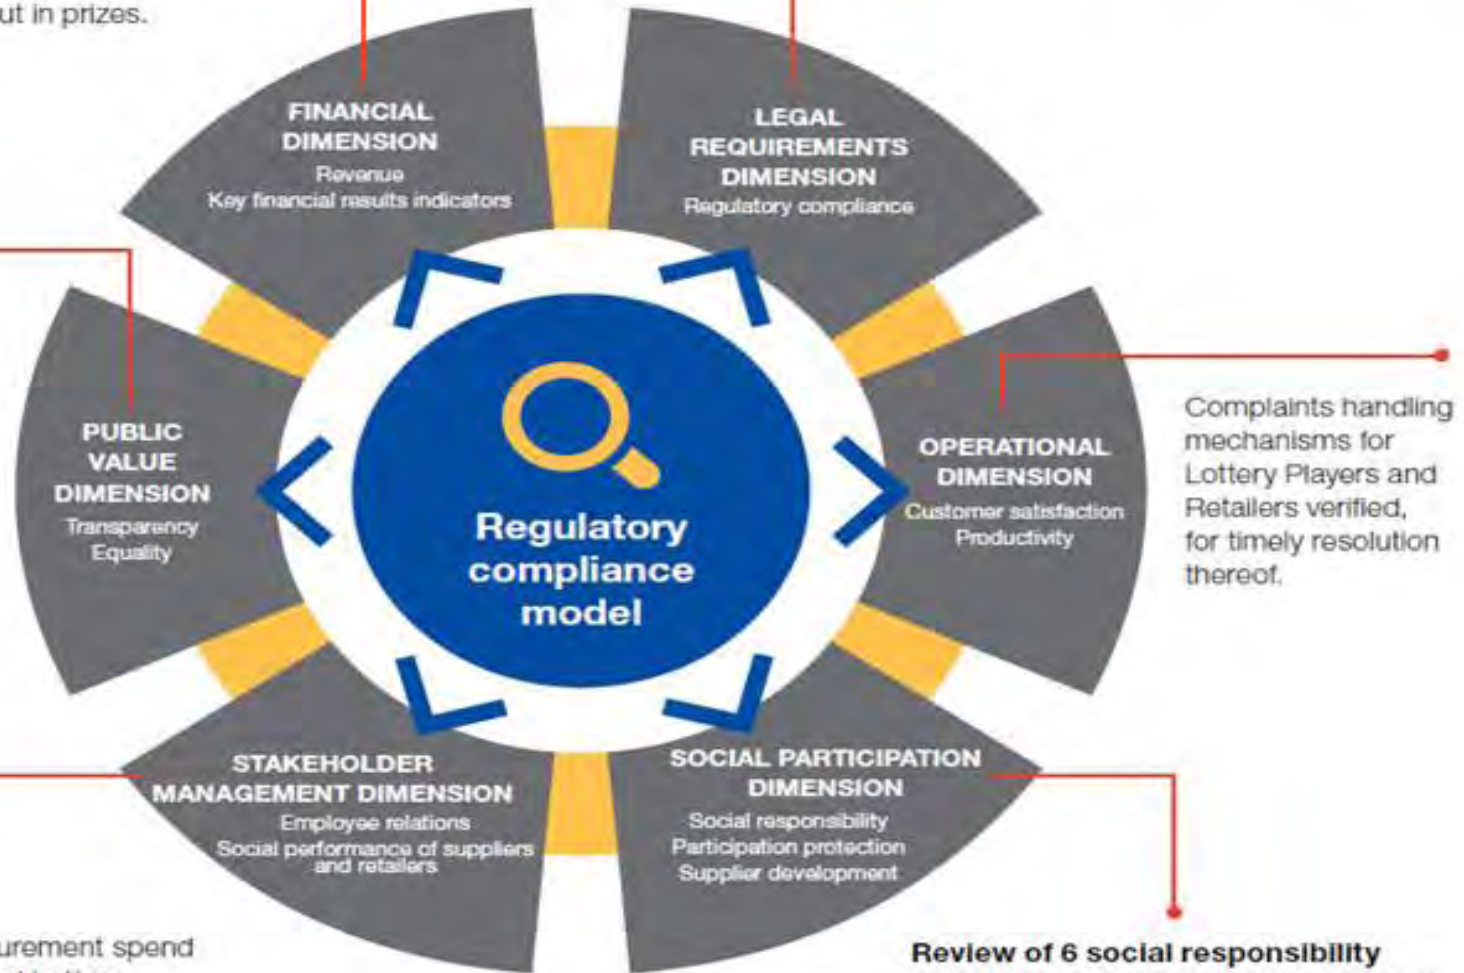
ut in prizes.

FINANCIAL DIMENSION
Revenue
Key financial results indicators

LEGAL REQUIREMENTS DIMENSION
Regulatory compliance

PUBLIC VALUE DIMENSION
Transparency
Equality

Regulatory compliance model

OPERATIONAL DIMENSION
Customer satisfaction
Productivity

Complaints handling mechanisms for Lottery Players and Retailers verified, for timely resolution thereof.

STAKEHOLDER MANAGEMENT DIMENSION
Employee relations
Social performance of suppliers and retailers

SOCIAL PARTICIPATION DIMENSION
Social responsibility
Participation protection
Supplier development

urement spend

Review of 6 social responsibility